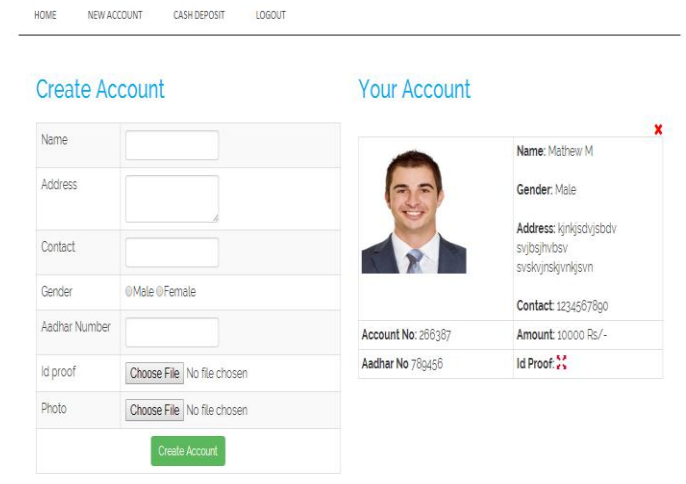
HOME NEW ACCOUNT CASH DEPOSIT LOGOUT

Create Account

| Name | |
|---|---|
| Address | |
| Contact | |
| Gender | Male Female |
| Aadhar Number | |
| Id proof | Choose File No file chosen |
| Photo | Choose File No file chosen |
| | Create Account |

Your Account

| | Name: Mathew M<br>Gender: Male<br>Address: kjnkjsdvjsbdv svjbsjhvbsv svskvjnskjvnkjsvn<br>Contact: 1234567890 |
|---|---|
| Account No: 266387 | Amount: 10000 Rs/- |
| Aadhar No 789456 | Id Proof: |